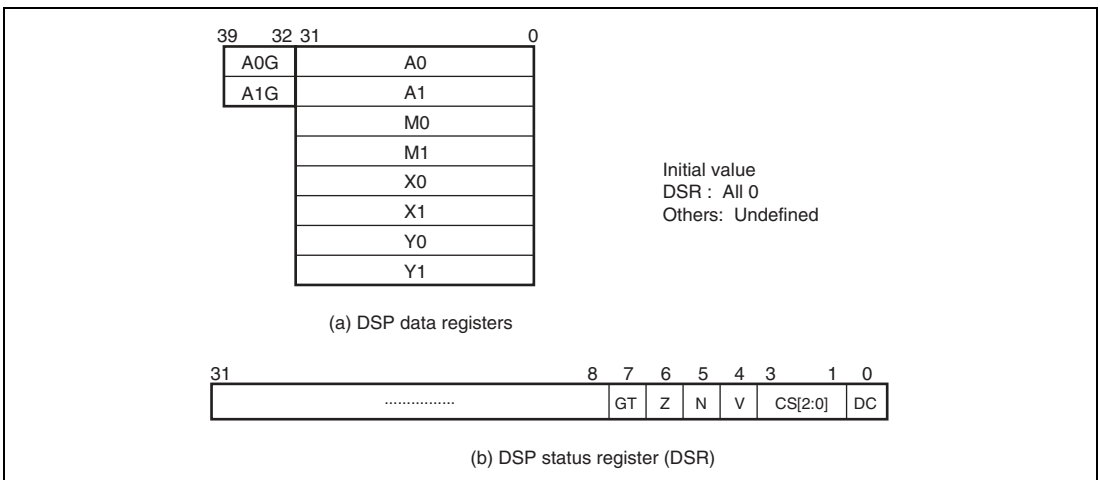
39 32 31 0

A0G A0
A1G A1
M0
M1
X0
X1
Y0
Y1

Initial value
DSR : All 0
Others: Undefined

(a) DSP data registers

31 8 7 6 5 4 3 1 0

................ GT Z N V CS[2:0] DC

(b) DSP status register (DSR)